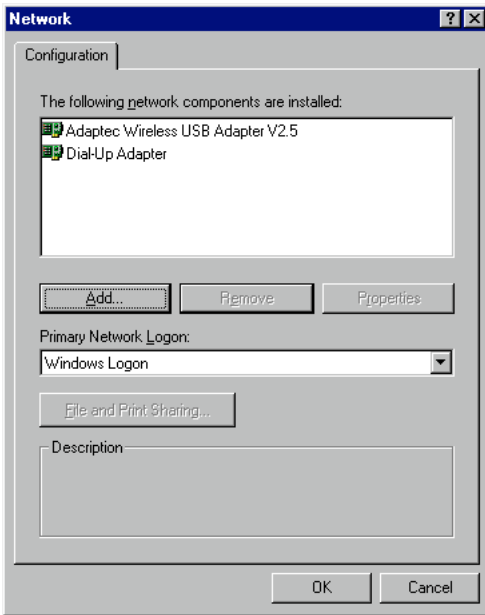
Network

?

X

Configuration

The following network components are installed:

Adaptec Wireless USB Adapter V2.5

Dial-Up Adapter

Add...

Remove

Properties

Primary Network Logon:

Windows Logon

File and Print Sharing...

Description

OK

Cancel